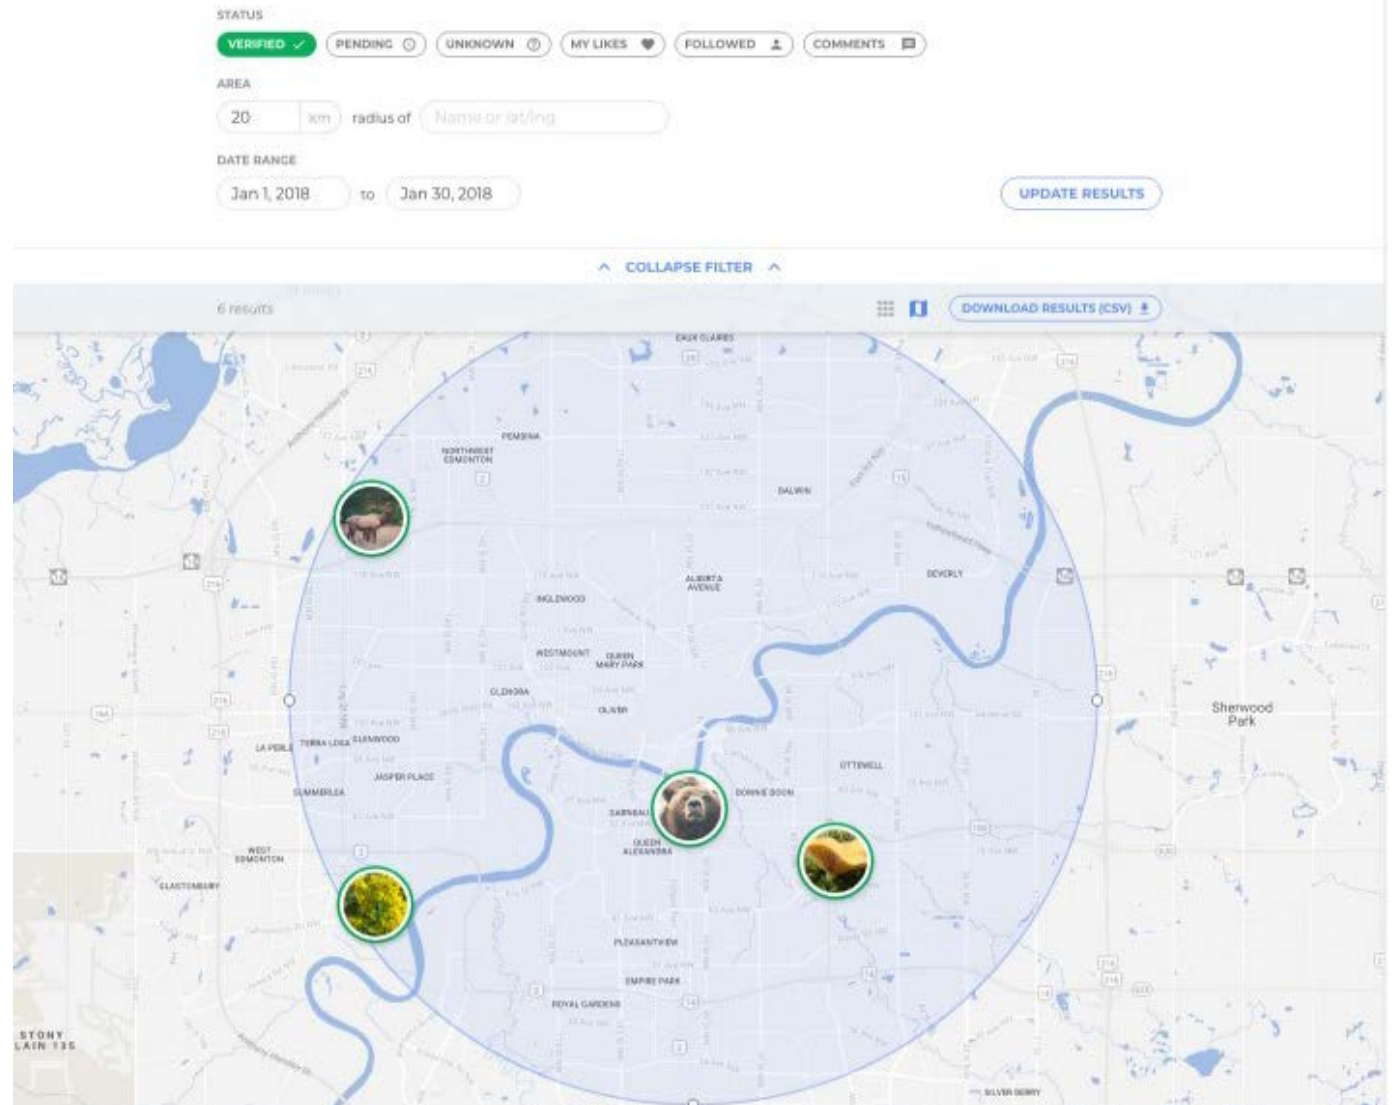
STATUS

VERIFIED ✓ PENDING UNKNOWN MY LIKES FOLLOWED COMMENTS

AREA

20 km radius of Name or lat/lng

DATE RANGE

Jan 1, 2018 to Jan 30, 2018

UPDATE RESULTS

COLLAPSE FILTER

6 results

DOWNLOAD RESULTS (CSV)

EAUX CLAIRES
PEMBINA
NORTHWEST EDMONTON
DALWIN
ALBERTA AVENUE
BEVERLY
INGLEWOOD
WESTMOUNT
QUEEN MARY PARK
GLENORA
OLIVER
LA PERLE
TERRA LOSA
GLENWOOD
JASPER PLACE
SUMMERLEA
OTTEWELL
BONNIE DOON
GARNEAU
QUEEN ALEXANDRA
WEST EDMONTON
GLASTONBURY
PLEASANTVIEW
EMPIRE PARK
ROYAL GARDENS
Sherwood Park
STONY LAIN 135
SILVER BERRY